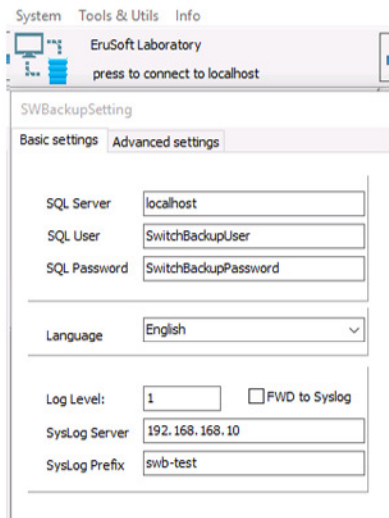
System Tools & Utils Info

EruSoft Laboratory
press to connect to localhost

SWBackupSetting

Basic settings Advanced settings

SQL Server localhost
SQL User SwitchBackupUser
SQL Password SwitchBackupPassword

Language English

Log Level: 1 FWD to Syslog
SysLog Server 192.168.168.10
SysLog Prefix swb-test